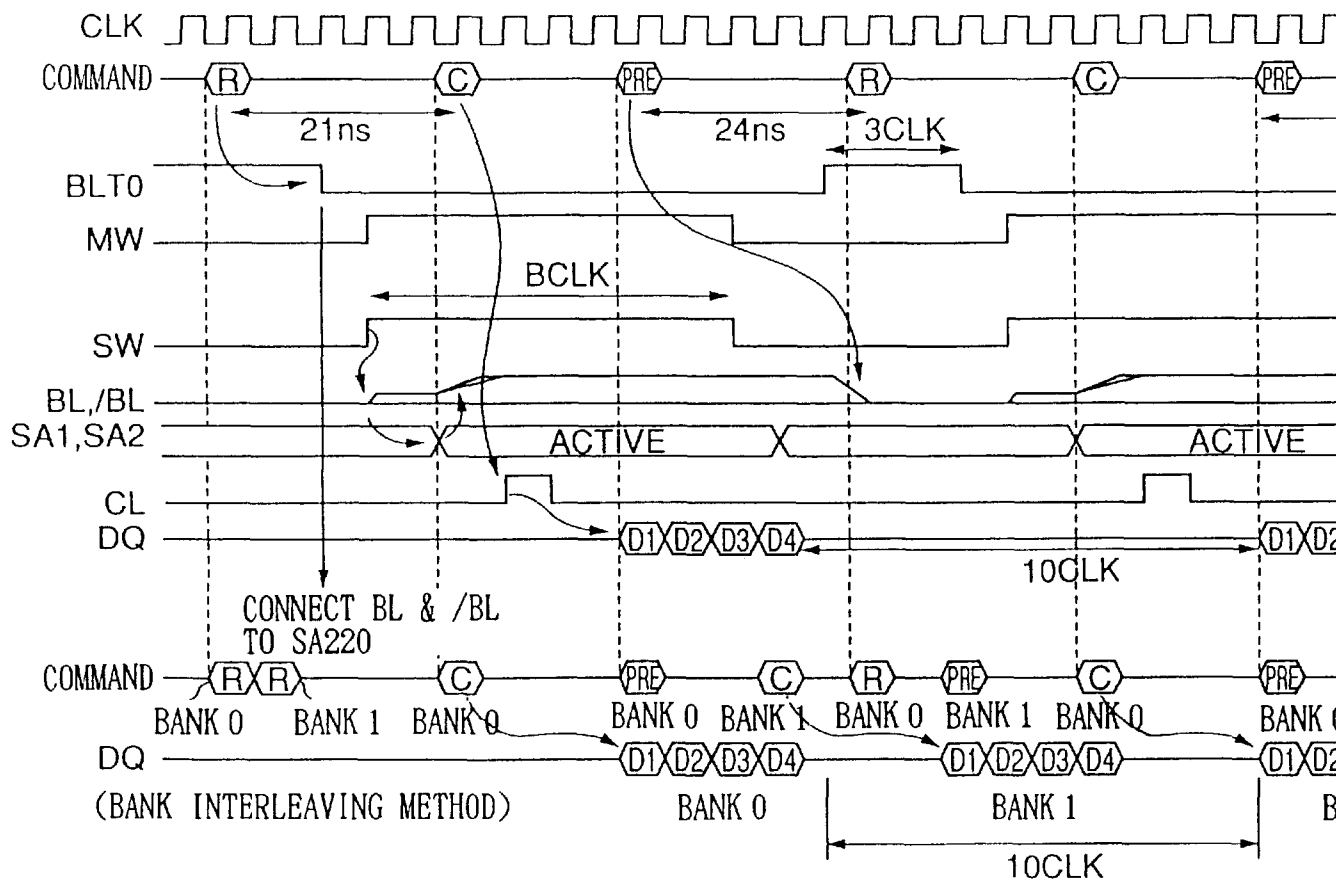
CLK
COMMAND R C PRE R C PRE
21ns
24ns
3CLK
BLT0
MW
BCLK
SW
BL,/BL
SA1,SA2
ACTIVE
ACTIVE
CL
DQ D1 D2 D3 D4 D1 D2
10CLK
CONNECT BL & /BL TO SA220
COMMAND R R C PRE C R PRE C PRE
BANK 0 BANK 1 BANK 0 BANK 0 BANK 1 BANK 0 BANK 1 BANK 0 BANK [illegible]
DQ D1 D2 D3 D4 D1 D2 D3 D4 D1 D2
(BANK INTERLEAVING METHOD) BANK 0 BANK 1 B
10CLK